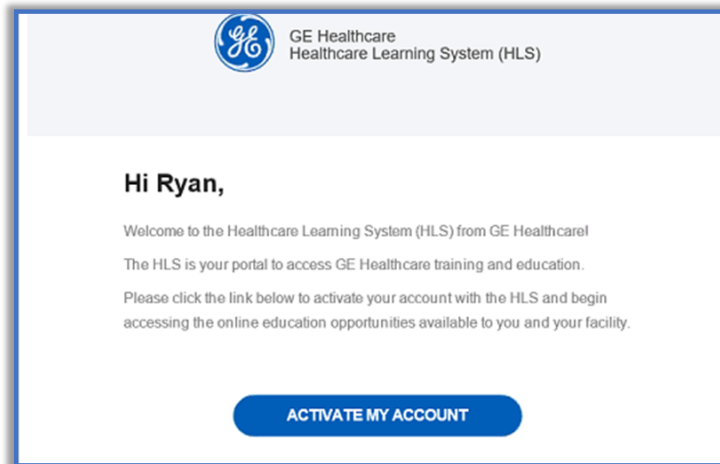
GE Healthcare
Healthcare Learning System (HLS)

Hi Ryan,

Welcome to the Healthcare Learning System (HLS) from GE Healthcare!

The HLS is your portal to access GE Healthcare training and education.

Please click the link below to activate your account with the HLS and begin accessing the online education opportunities available to you and your facility.

ACTIVATE MY ACCOUNT